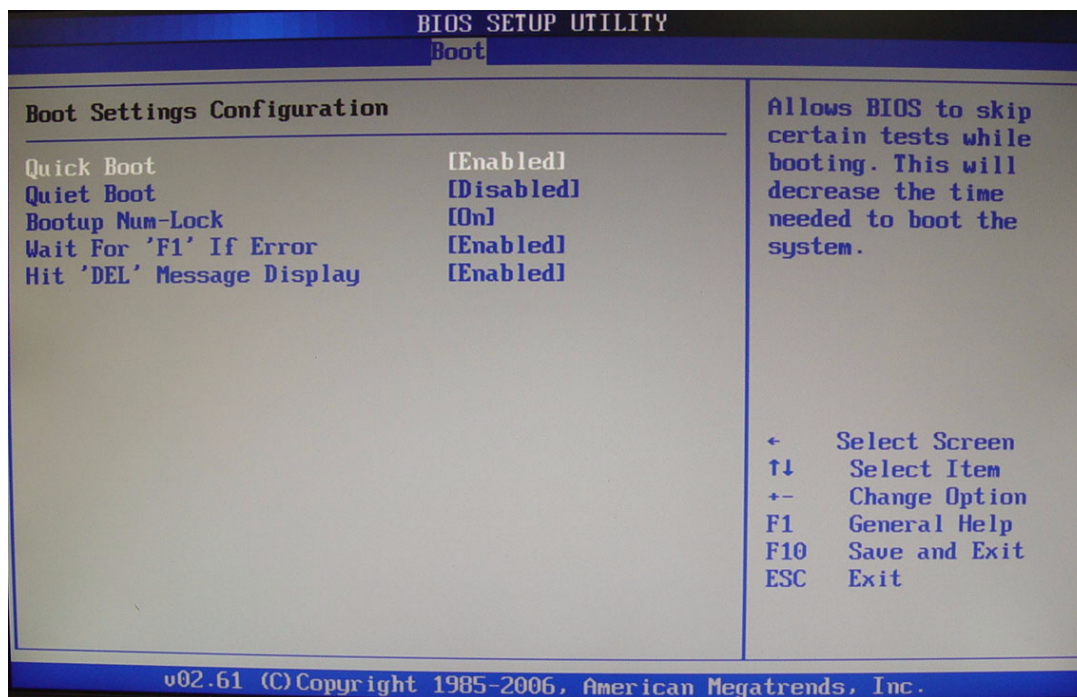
BIOS SETUP UTILITY
Boot

Boot Settings Configuration

| | |
|---|---|
| Quick Boot | [Enabled] |
| Quiet Boot | [Disabled] |
| Bootup Num-Lock | [On] |
| Wait For 'F1' If Error | [Enabled] |
| Hit 'DEL' Message Display | [Enabled] |

Allows BIOS to skip certain tests while booting. This will decrease the time needed to boot the system.

← Select Screen
↑↓ Select Item
+- Change Option
F1 General Help
F10 Save and Exit
ESC Exit

v02.61 (C)Copyright 1985-2006, American Megatrends, Inc.